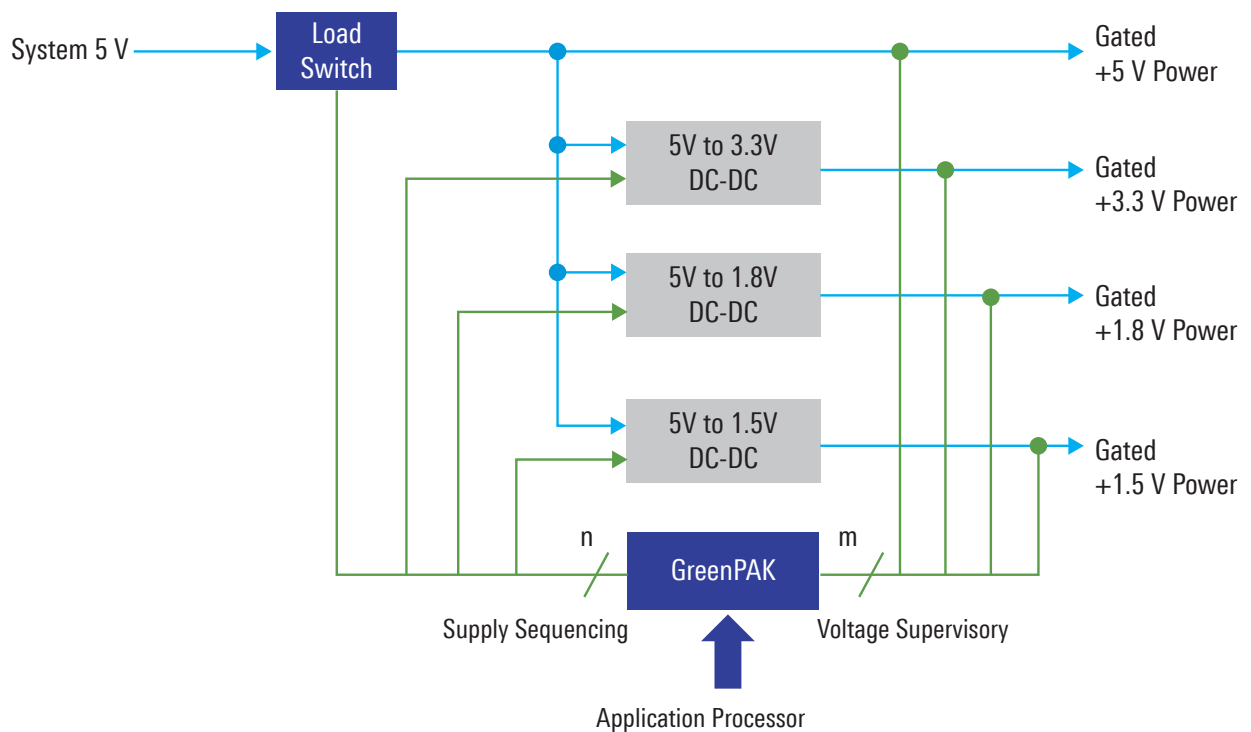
System 5 V

Load Switch

Gated +5 V Power

5V to 3.3V DC-DC

Gated +3.3 V Power

5V to 1.8V DC-DC

Gated +1.8 V Power

5V to 1.5V DC-DC

Gated +1.5 V Power

n

GreenPAK

m

Supply Sequencing

Voltage Supervisory

Application Processor